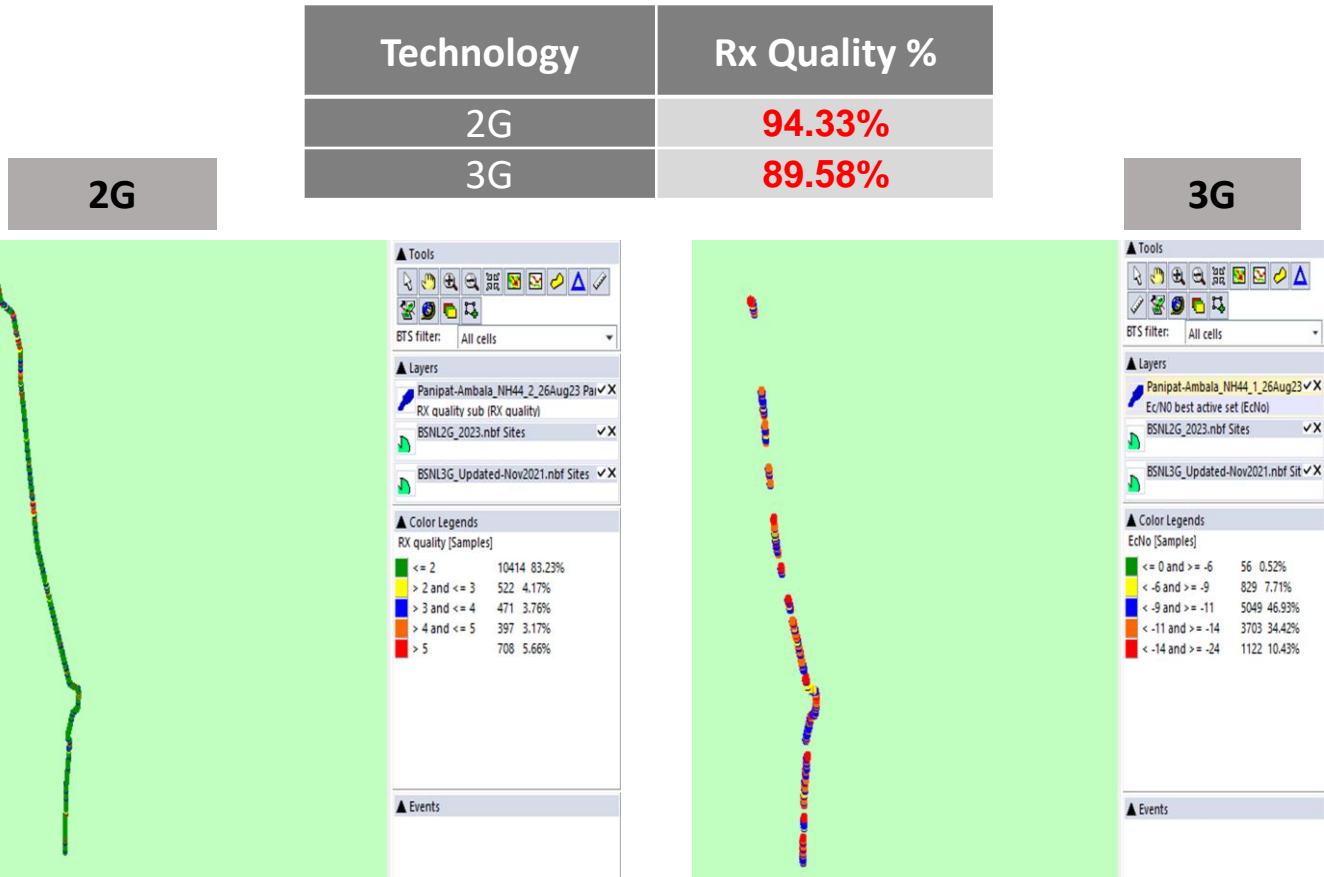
| Technology | Rx Quality % |
|---|---|
| 2G | 94.33% |
| 3G | 89.58% |

2G

▲ Tools

BTS filter: All cells

▲ Layers

Panipat-Ambala_NH44_2_26Aug23 Pa ✓X
RX quality sub (RX quality)

BSNL2G_2023.nbf Sites ✓X

BSNL3G_Updated-Nov2021.nbf Sites ✓X

▲ Color Legends

RX quality [Samples]

<= 2 10414 83.23%
> 2 and <= 3 522 4.17%
> 3 and <= 4 471 3.76%
> 4 and <= 5 397 3.17%
> 5 708 5.66%

▲ Events

3G

▲ Tools

BTS filter: All cells

▲ Layers

Panipat-Ambala_NH44_1_26Aug23 ✓X
Ec/N0 best active set (EcNo)

BSNL2G_2023.nbf Sites ✓X

BSNL3G_Updated-Nov2021.nbf Sit ✓X

▲ Color Legends

EcNo [Samples]

<= 0 and >= -6 56 0.52%
< -6 and >= -9 829 7.71%
< -9 and >= -11 5049 46.93%
< -11 and >= -14 3703 34.42%
< -14 and >= -24 1122 10.43%

▲ Events